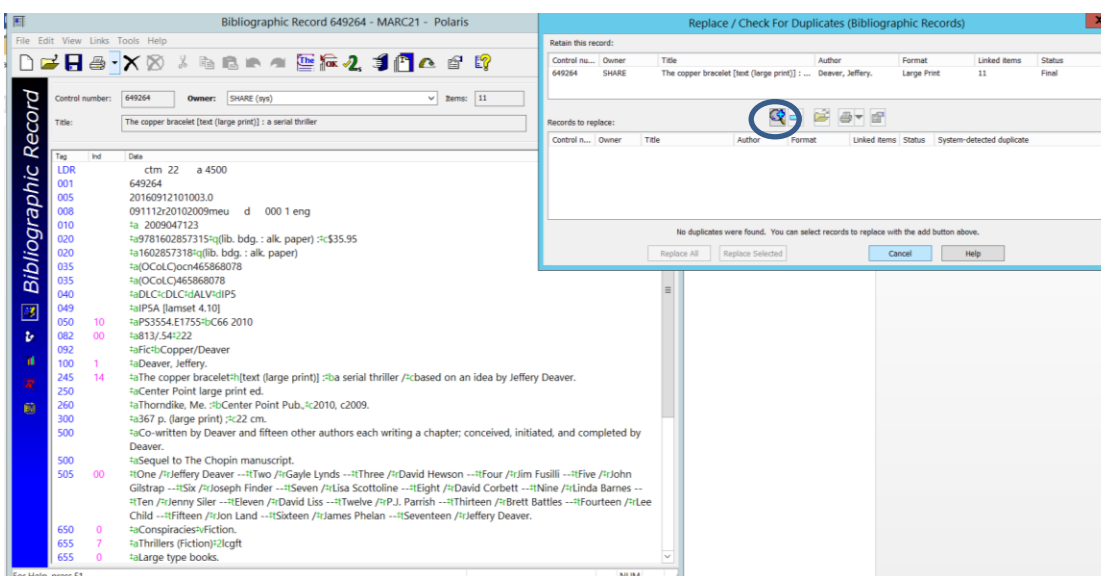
Bibliographic Record 649264 - MARC21 - Polaris

File Edit View Links Tools Help

Bibliographic Record

Control number: 649264 Owner: SHARE (sys) Items: 11

Title: The copper bracelet [text (large print)] : a serial thriller

| Tag | Ind | Data |
|---|---|---|
| LDR | | ctm 22 a 4500 |
| 001 | | 649264 |
| 005 | | 20160912101003.0 |
| 008 | | 091112r20102009meu d 000 1 eng |
| 010 | | ‡a 2009047123 |
| 020 | | ‡a9781602857315‡q(lib. bdg. : alk. paper) :‡c$35.95 |
| 020 | | ‡a1602857318‡q(lib. bdg. : alk. paper) |
| 035 | | ‡a(OCoLC)ocn465868078 |
| 035 | | ‡a(OCoLC)465868078 |
| 040 | | ‡aDLC‡cDLC‡dALV‡dIPS |
| 049 | | ‡aIPSA [lamset 4.10] |
| 050 | 10 | ‡aPS3554.E1755‡bC66 2010 |
| 082 | 00 | ‡a813/.54‡222 |
| 092 | | ‡aFic‡bCopper/Deaver |
| 100 | 1 | ‡aDeaver, Jeffery. |
| 245 | 14 | ‡aThe copper bracelet‡h[text (large print)] :‡ba serial thriller /‡cbased on an idea by Jeffery Deaver. |
| 250 | | ‡aCenter Point large print ed. |
| 260 | | ‡aThorndike, Me. :‡bCenter Point Pub.,‡c2010, c2009. |
| 300 | | ‡a367 p. (large print) ;‡c22 cm. |
| 500 | | ‡aCo-written by Deaver and fifteen other authors each writing a chapter; conceived, initiated, and completed by Deaver. |
| 500 | | ‡aSequel to The Chopin manuscript. |
| 505 | 00 | ‡tOne /‡rJeffery Deaver --‡tTwo /‡rGayle Lynds --‡tThree /‡rDavid Hewson --‡tFour /‡rJim Fusilli --‡tFive /‡rJohn Gilstrap --‡tSix /‡rJoseph Finder --‡tSeven /‡rLisa Scottoline --‡tEight /‡rDavid Corbett --‡tNine /‡rLinda Barnes --‡tTen /‡rJenny Siler --‡tEleven /‡rDavid Liss --‡tTwelve /‡rP.J. Parrish --‡tThirteen /‡rBrett Battles --‡tFourteen /‡rLee Child --‡tFifteen /‡rJon Land --‡tSixteen /‡rJames Phelan --‡tSeventeen /‡rJeffery Deaver. |
| 650 | 0 | ‡aConspiracies‡vFiction. |
| 655 | 7 | ‡aThrillers (Fiction)‡2lcgft |
| 655 | 0 | ‡aLarge type books. |

For Help, press F1 NUM

Replace / Check For Duplicates (Bibliographic Records)

Retain this record:

| Control nu... | Owner | Title | Author | Format | Linked items | Status |
|---|---|---|---|---|---|---|
| 649264 | SHARE | The copper bracelet [text (large print)] : ... | Deaver, Jeffery. | Large Print | 11 | Final |

Records to replace:

| Control n... | Owner | Title | Author | Format | Linked items | Status | System-detected duplicate |
|---|---|---|---|---|---|---|---|

No duplicates were found. You can select records to replace with the add button above.

Replace All Replace Selected Cancel Help